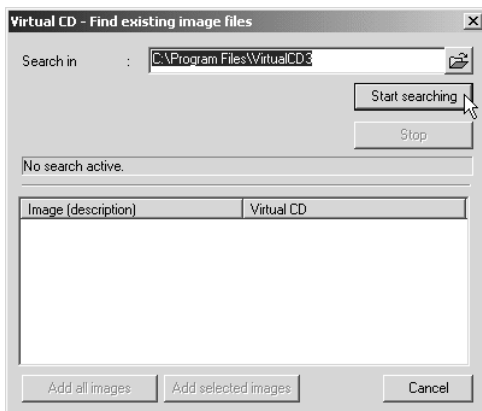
Virtual CD - Find existing image files

Search in :

C:\Program Files\VirtualCD3

Start searching

Stop

No search active.

| Image (description) | Virtual CD |
|---|---|

Add all images

Add selected images

Cancel